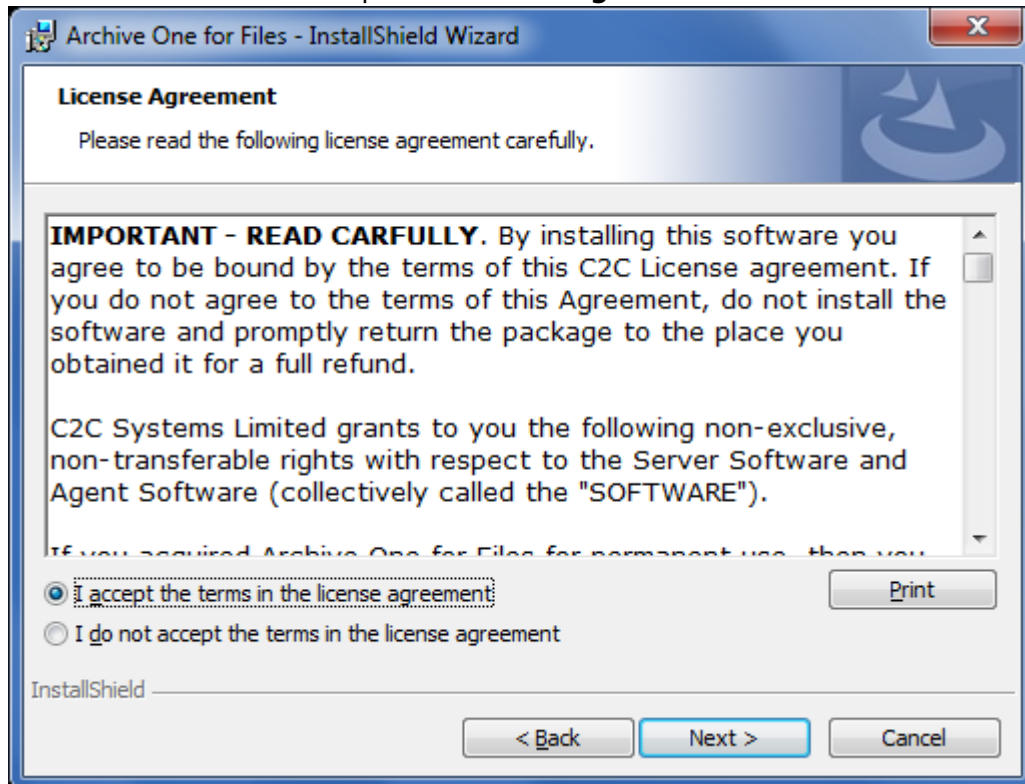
Archive One for Files - InstallShield Wizard

License Agreement

Please read the following license agreement carefully.

**IMPORTANT - READ CARFULLY**. By installing this software you agree to be bound by the terms of this C2C License agreement. If you do not agree to the terms of this Agreement, do not install the software and promptly return the package to the place you obtained it for a full refund.

C2C Systems Limited grants to you the following non-exclusive, non-transferable rights with respect to the Server Software and Agent Software (collectively called the "SOFTWARE").

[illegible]

I accept the terms in the license agreement

I do not accept the terms in the license agreement

Print

InstallShield

< Back

Next >

Cancel